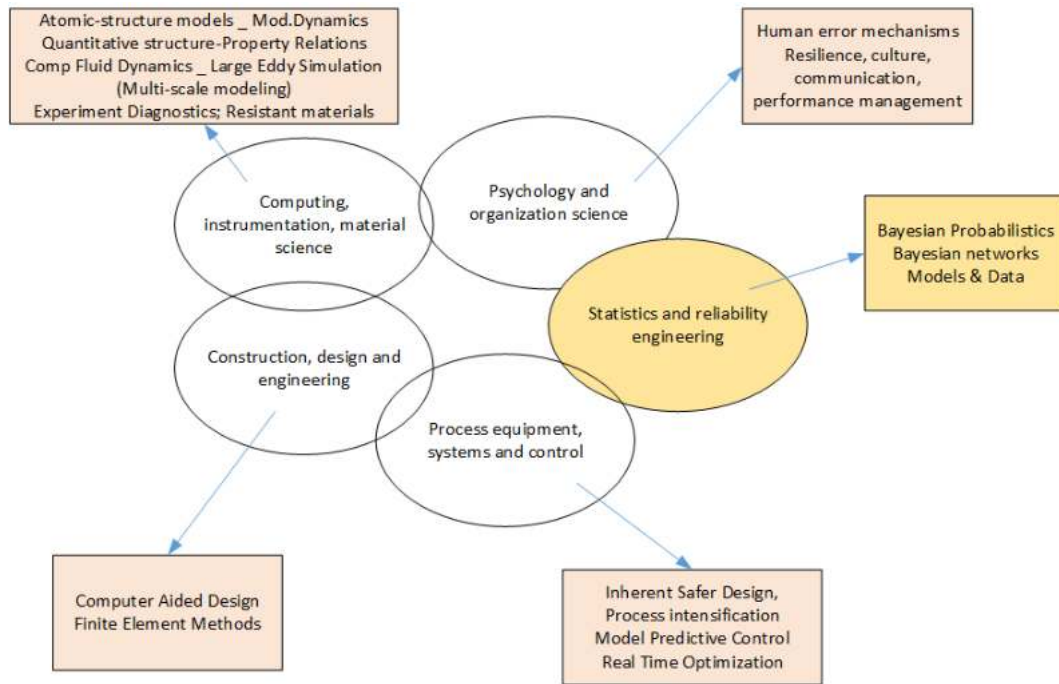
Atomic-structure models _ Mod.Dynamics
Quantitative structure-Property Relations
Comp Fluid Dynamics _ Large Eddy Simulation
(Multi-scale modeling)
Experiment Diagnostics; Resistant materials

Human error mechanisms
Resilience, culture,
communication,
performance management

Computing, instrumentation, material science

Psychology and organization science

Bayesian Probabilistics
Bayesian networks
Models & Data

Statistics and reliability engineering

Construction, design and engineering

Process equipment, systems and control

Computer Aided Design
Finite Element Methods

Inherent Safer Design,
Process intensification
Model Predictive Control
Real Time Optimization